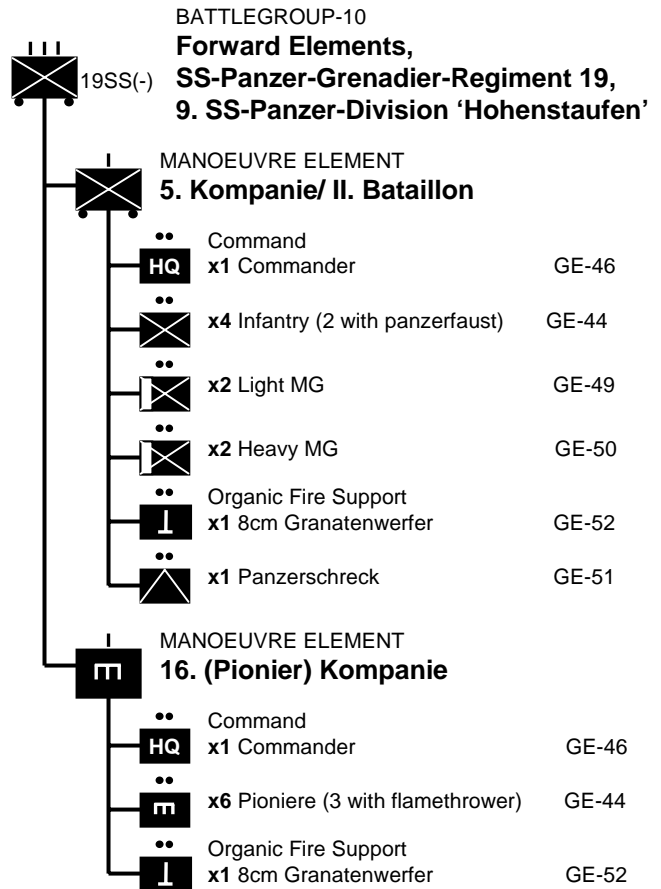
III

19SS(-)

BATTLEGROUP-10
**Forward Elements, SS-Panzer-Grenadier-Regiment 19, 9. SS-Panzer-Division 'Hohenstaufen'**

I

MANOEUVRE ELEMENT
**5. Kompanie/ II. Bataillon**

••
HQ
Command
**x1** Commander GE-46

••
**x4** Infantry (2 with panzerfaust) GE-44

••
**x2** Light MG GE-49

••
**x2** Heavy MG GE-50

••
Organic Fire Support
**x1** 8cm Granatenwerfer GE-52

••
**x1** Panzerschreck GE-51

I

MANOEUVRE ELEMENT
**16. (Pionier) Kompanie**

••
HQ
Command
**x1** Commander GE-46

••
**x6** Pioniere (3 with flamethrower) GE-44

••
Organic Fire Support
**x1** 8cm Granatenwerfer GE-52